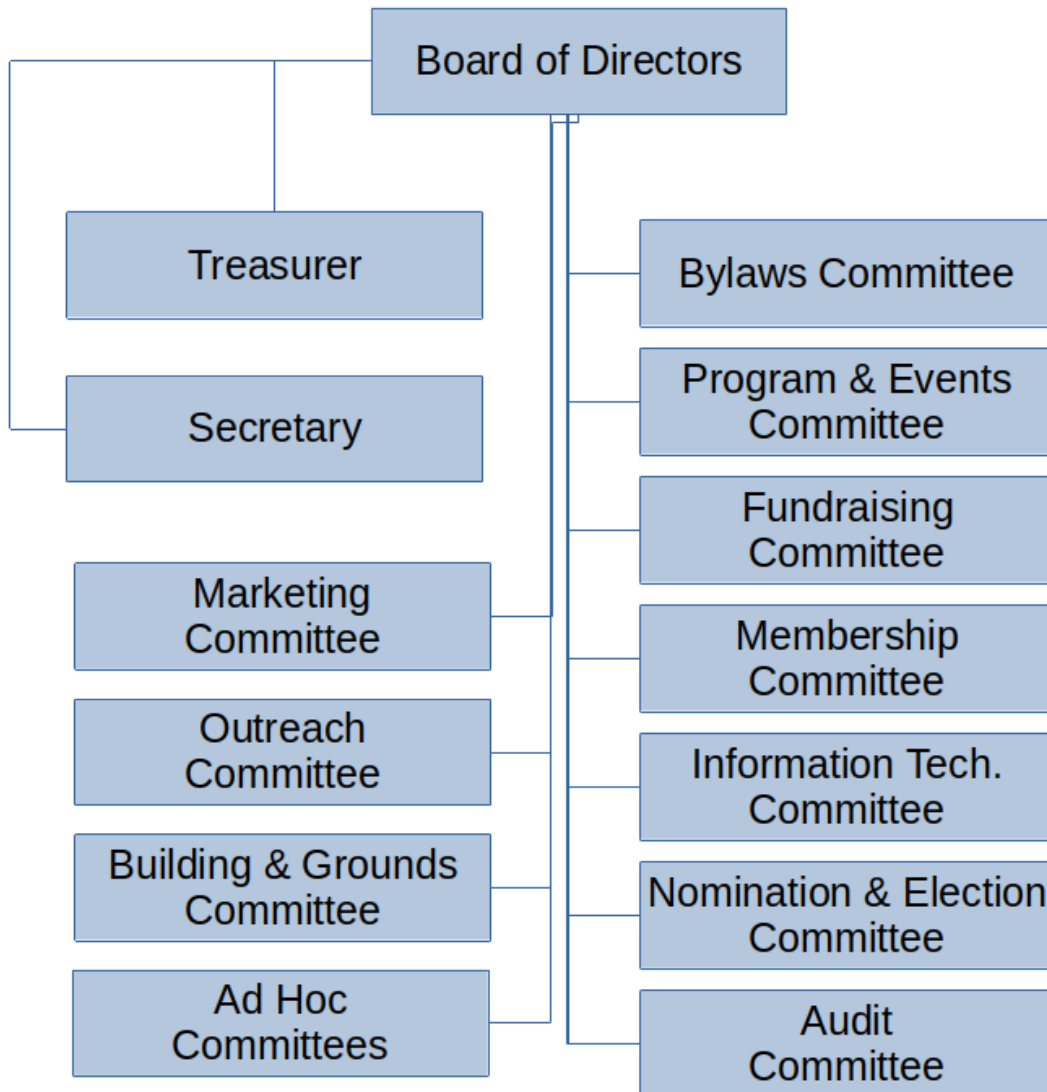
Board of Directors

Treasurer

Secretary

Marketing Committee

Outreach Committee

Building & Grounds Committee

Ad Hoc Committees

Bylaws Committee

Program & Events Committee

Fundraising Committee

Membership Committee

Information Tech. Committee

Nomination & Election Committee

Audit Committee